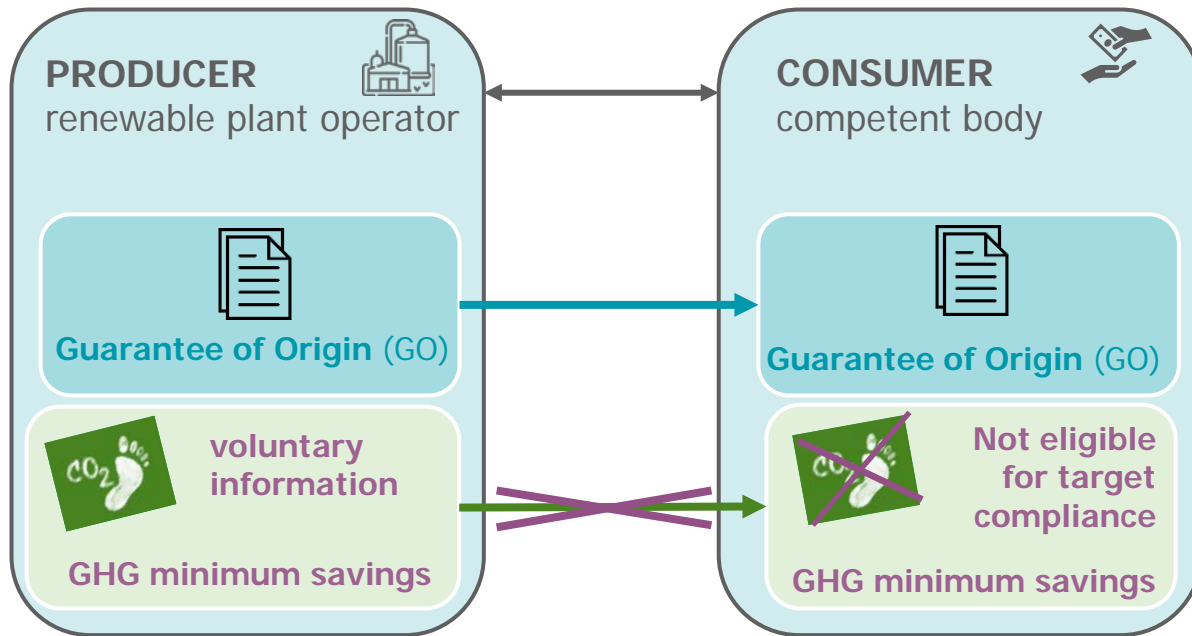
PRODUCER
renewable plant operator

Guarantee of Origin (GO)

$CO_2$

voluntary information

GHG minimum savings

CONSUMER
competent body

Guarantee of Origin (GO)

$CO_2$

Not eligible for target compliance

GHG minimum savings